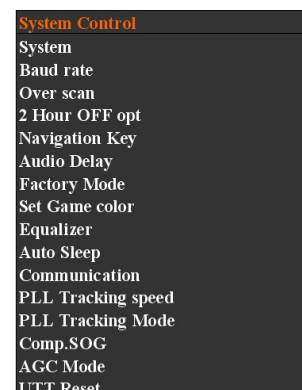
System Control
System
Baud rate
Over scan
2 Hour OFF opt
Navigation Key
Audio Delay
Factory Mode
Set Game color
Equalizer
Auto Sleep
Communication
PLL Tracking speed
PLL Tracking Mode
Comp.SOG
AGC Mode
UTT Reset